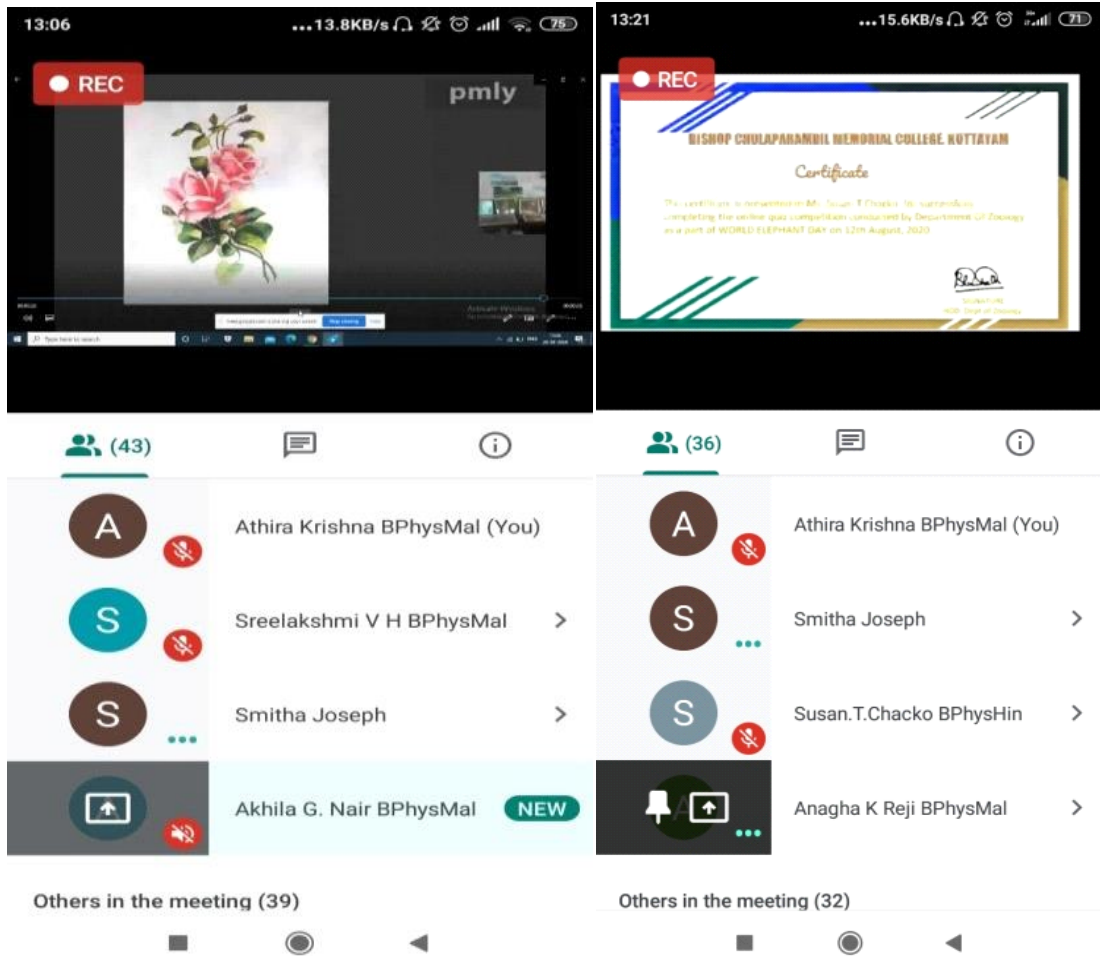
13:06

...13.8KB/s 75

REC

pmly

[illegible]

13:21

...15.6KB/s 71

REC

BISHOP CHULAPARAMBIL MEMORIAL COLLEGE KOTTAYAM

Certificate

This certificate is presented to Ms. Susan T Chacko for successfully completing the online quiz competition conducted by Department Of Zoology as a part of WORLD ELEPHANT DAY on 12th August, 2020

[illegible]
HOD, Dept of Zoology

(43)

A
Athira Krishna BPhysMal (You)

S
Sreelakshmi V H BPhysMal

S
Smitha Joseph

Akhila G. Nair BPhysMal
NEW

Others in the meeting (39)

(36)

A
Athira Krishna BPhysMal (You)

S
Smitha Joseph

S
Susan.T.Chacko BPhysHin

Anagha K Reji BPhysMal

Others in the meeting (32)